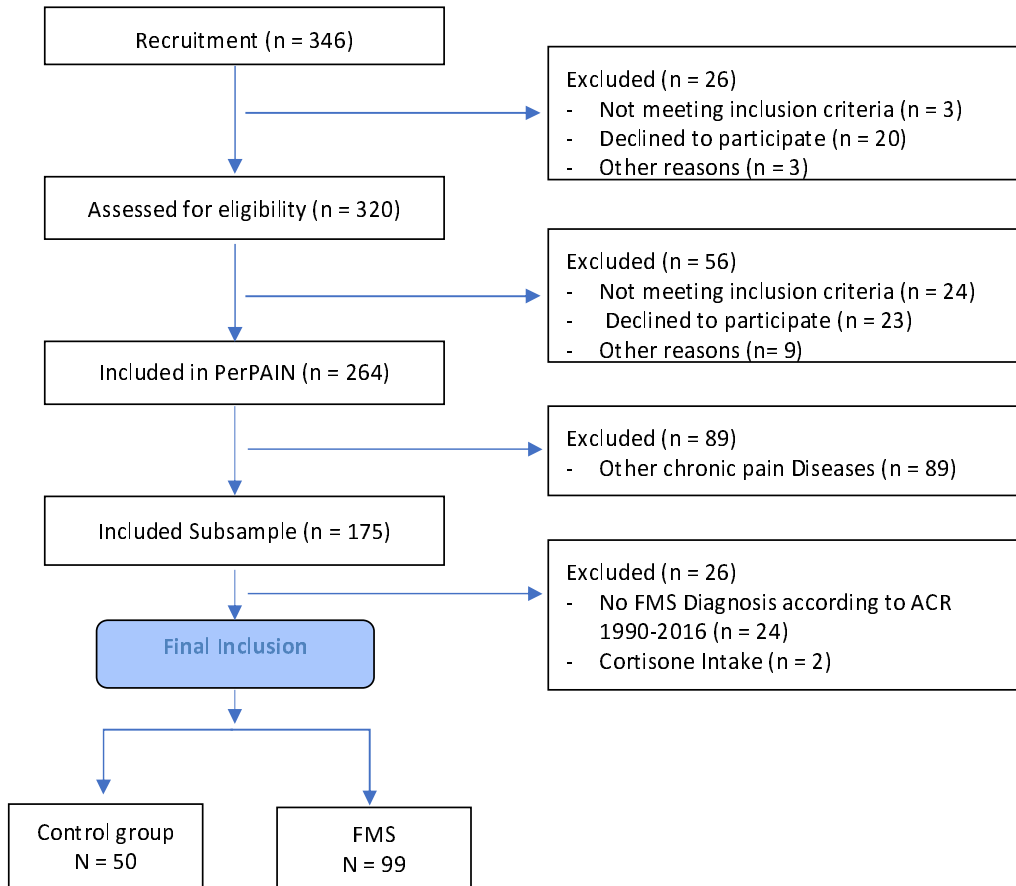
Recruitment (n = 346)

Excluded (n = 26)
- Not meeting inclusion criteria (n = 3)
- Declined to participate (n = 20)
- Other reasons (n = 3)

Assessed for eligibility (n = 320)

Excluded (n = 56)
- Not meeting inclusion criteria (n = 24)
- Declined to participate (n = 23)
- Other reasons (n= 9)

Included in PerPAIN (n = 264)

Excluded (n = 89)
- Other chronic pain Diseases (n = 89)

Included Subsample (n = 175)

Excluded (n = 26)
- No FMS Diagnosis according to ACR 1990-2016 (n = 24)
- Cortisone Intake (n = 2)

Final Inclusion

Control group
N = 50

FMS
N = 99